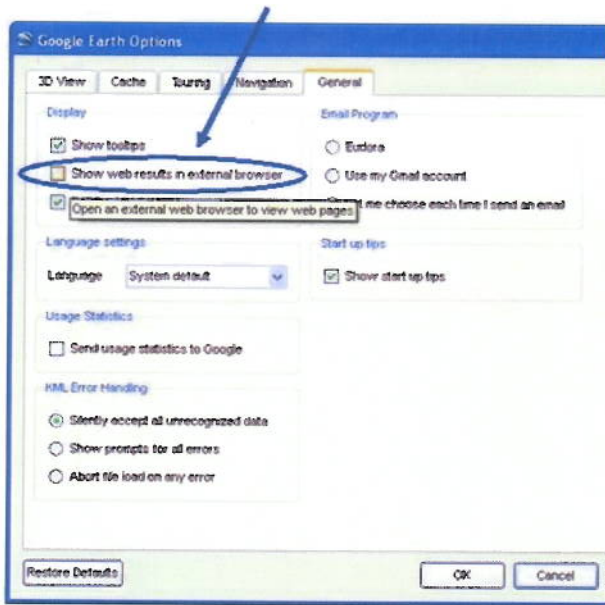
Google Earth Options

3D View | Cache | Touring | Navigation | General

Display

Show tooltips

Show web results in external browser

Open an external web browser to view web pages

Language settings

Language System default

Usage Statistics

Send usage statistics to Google

KML Error Handling

Silently accept all unrecognized data

Show prompts for all errors

Abort file load on any error

Email Program

Eudora

Use my Gmail account

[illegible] me choose each time I send an email

Start up tips

Show start up tips

Restore Defaults

OK

Cancel